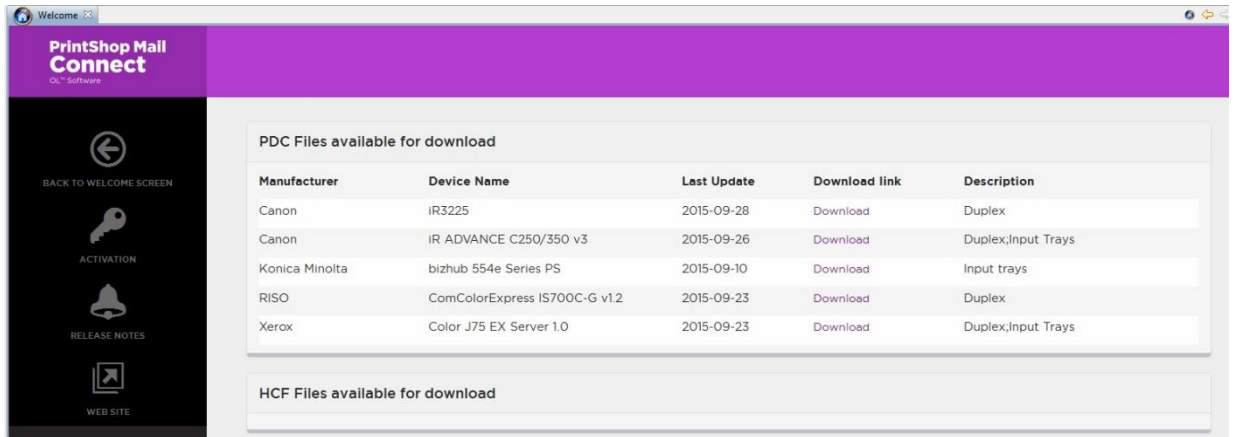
Welcome

PrintShop Mail
Connect
OL™ Software

BACK TO WELCOME SCREEN

ACTIVATION

RELEASE NOTES

WEB SITE

PDC Files available for download

| Manufacturer | Device Name | Last Update | Download link | Description |
|---|---|---|---|---|
| Canon | iR3225 | 2015-09-28 | Download | Duplex |
| Canon | iR ADVANCE C250/350 v3 | 2015-09-26 | Download | Duplex;Input Trays |
| Konica Minolta | bizhub 554e Series PS | 2015-09-10 | Download | Input trays |
| RISO | ComColorExpress IS700C-G v1.2 | 2015-09-23 | Download | Duplex |
| Xerox | Color J75 EX Server 1.0 | 2015-09-23 | Download | Duplex;Input Trays |

HCF Files available for download